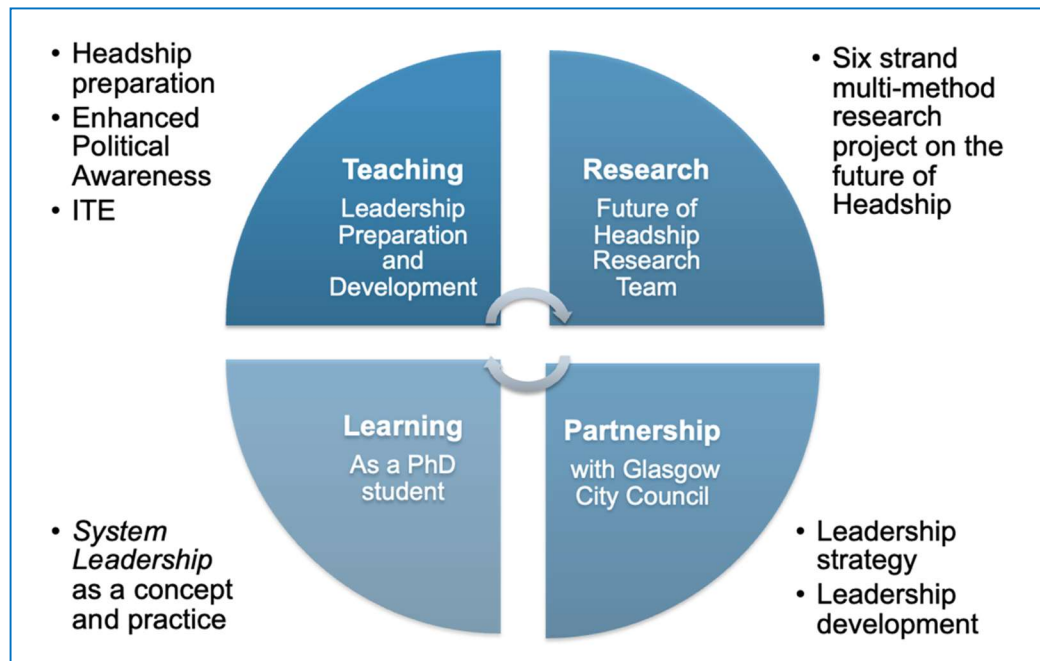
- Headship preparation
- Enhanced Political Awareness
- ITE

**Teaching**
Leadership Preparation and Development

**Research**
Future of Headship Research Team

- Six strand multi-method research project on the future of Headship

**Learning**
As a PhD student

**Partnership**
with Glasgow City Council

- *System Leadership* as a concept and practice

- Leadership strategy
- Leadership development